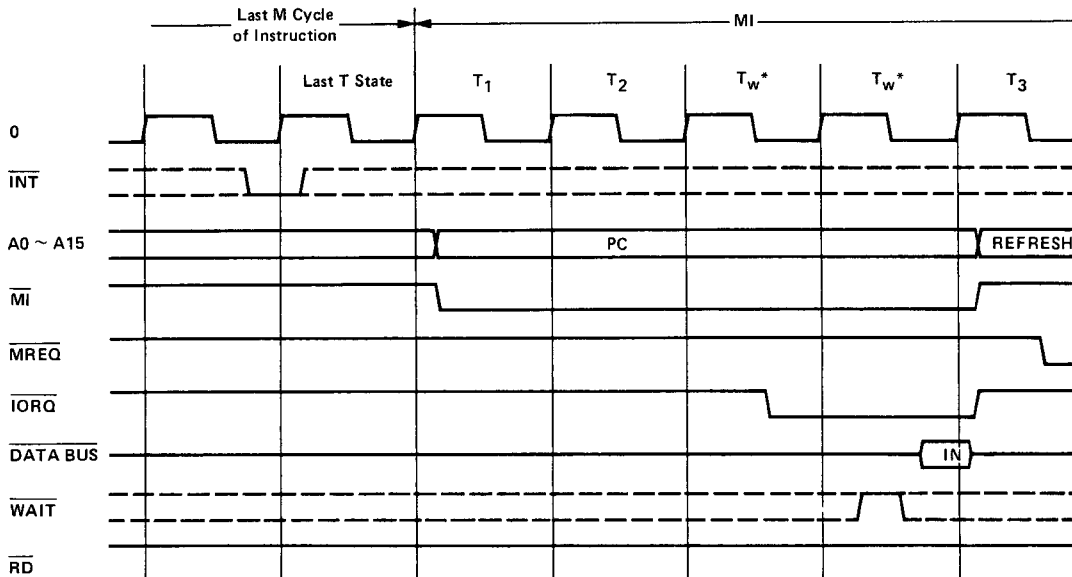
Last M Cycle of Instruction

MI

Last T State

$T_1$

$T_2$

$T_w$*

$T_w$*

$T_3$

0

$\overline{INT}$

A0 ~ A15

PC

REFRESH

$\overline{MI}$

$\overline{MREQ}$

$\overline{IORQ}$

$\overline{DATA\ BUS}$

IN

$\overline{WAIT}$

$\overline{RD}$